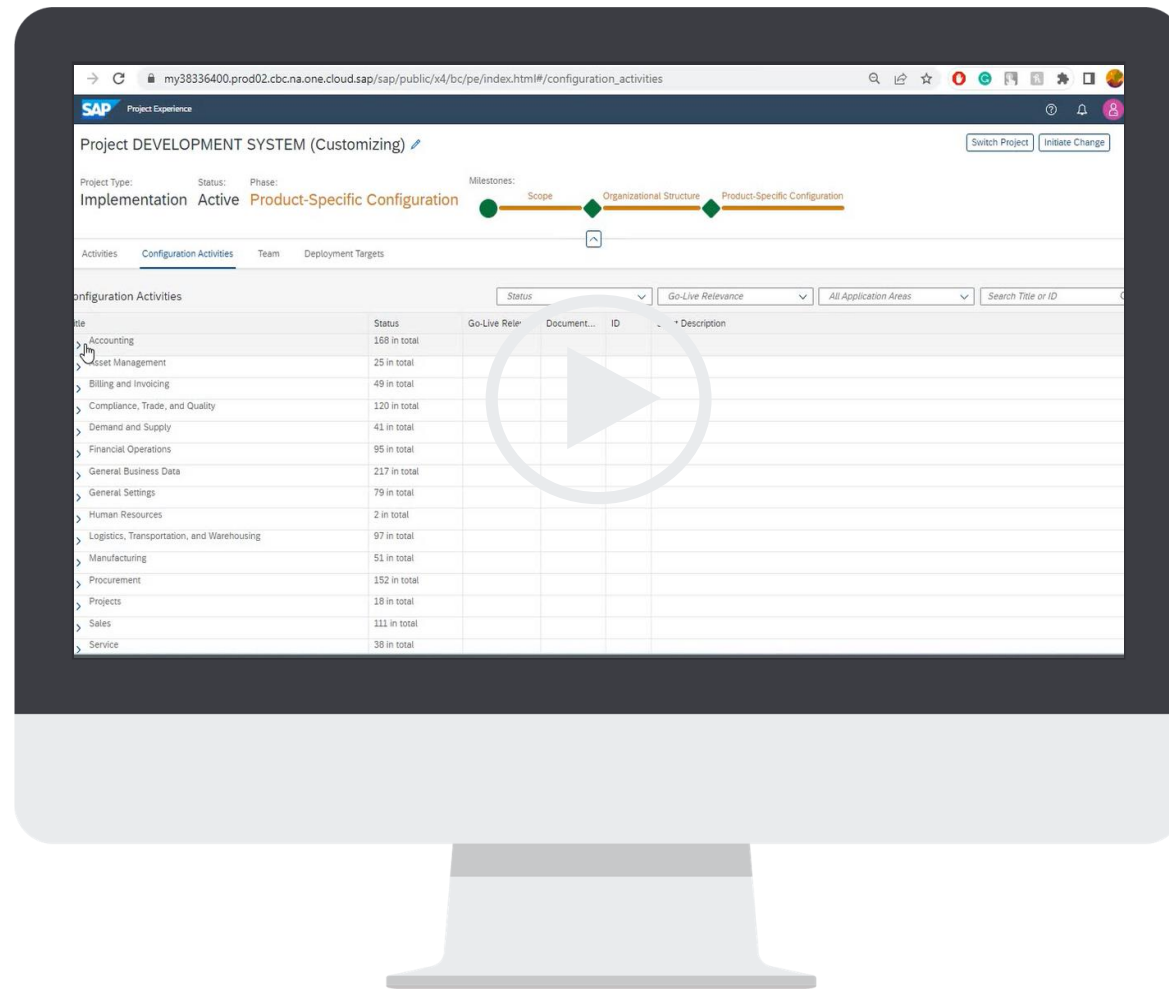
my38336400.prod02.cbc.na.one.cloud.sap/sap/public/x4/bc/pe/index.html#/configuration_activities

SAP Project Experience

Project DEVELOPMENT SYSTEM (Customizing)

Switch Project Initiate Change

Project Type: Implementation
Status: Active
Phase: Product-Specific Configuration

Milestones:
Scope
Organizational Structure
Product-Specific Configuration

Activities Configuration Activities Team Deployment Targets

onfiguration Activities

Status
Go-Live Relevance
All Application Areas
Search Title or ID

| itle | Status | Go-Live Rele | Document... | ID | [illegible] Description |
|---|---|---|---|---|---|
| Accounting | 168 in total | | | | |
| sset Management | 25 in total | | | | |
| Billing and Invoicing | 49 in total | | | | |
| Compliance, Trade, and Quality | 120 in total | | | | |
| Demand and Supply | 41 in total | | | | |
| Financial Operations | 95 in total | | | | |
| General Business Data | 217 in total | | | | |
| General Settings | 79 in total | | | | |
| Human Resources | 2 in total | | | | |
| Logistics, Transportation, and Warehousing | 97 in total | | | | |
| Manufacturing | 51 in total | | | | |
| Procurement | 152 in total | | | | |
| Projects | 18 in total | | | | |
| Sales | 111 in total | | | | |
| Service | 38 in total | | | | |